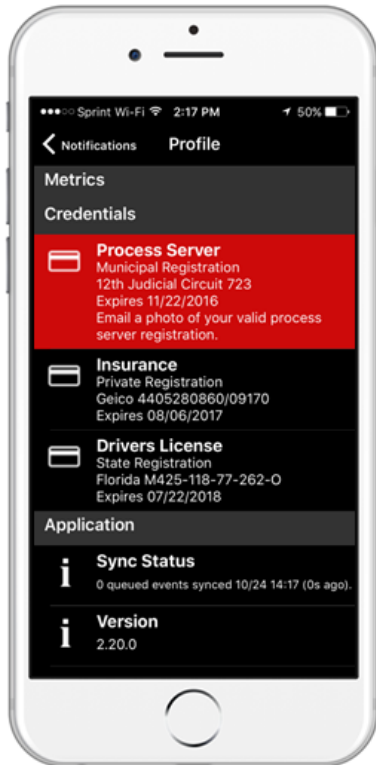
●●●○○ Sprint Wi-Fi 2:17 PM 50%

Notifications Profile

Metrics

Credentials

Process Server
Municipal Registration
12th Judicial Circuit 723
Expires 11/22/2016
Email a photo of your valid process server registration.

Insurance
Private Registration
Geico 4405280860/09170
Expires 08/06/2017

Drivers License
State Registration
Florida M425-118-77-262-O
Expires 07/22/2018

Application

Sync Status
0 queued events synced 10/24 14:17 (0s ago).

Version
2.20.0